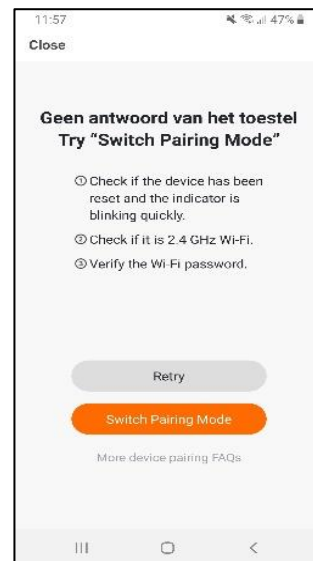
11:57 47%

Close

Geen antwoord van het toestel
Try "Switch Pairing Mode"

① Check if the device has been reset and the indicator is blinking quickly.

② Check if it is 2.4 GHz Wi-Fi.

③ Verify the Wi-Fi password.

Retry

Switch Pairing Mode

More device pairing FAQs